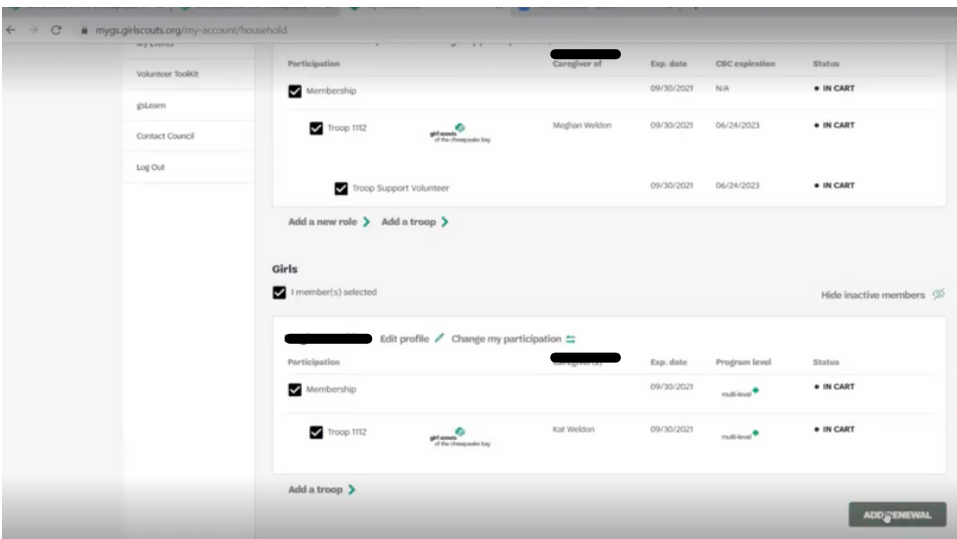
mygs.girlscouts.org/my-account/household

My Events

Volunteer Toolkit

gsLearn

Contact Council

Log Out

| Participation | | Caregiver of | Exp. date | CBC expiration | Status |
|---|---|---|---|---|---|
| Membership | | | 09/30/2021 | N/A | • IN CART |
| Troop 1112 | girl scouts of the chesapeake bay | Meghan Weldon | 09/30/2021 | 06/24/2023 | • IN CART |
| Troop Support Volunteer | | | 09/30/2021 | 06/24/2023 | • IN CART |

Add a new role > Add a troop >

Girls

1 member(s) selected

Hide inactive members

Edit profile Change my participation

| Participation | | Caregiver(s) | Exp. date | Program level | Status |
|---|---|---|---|---|---|
| Membership | | | 09/30/2021 | multi-level | • IN CART |
| Troop 1112 | girl scouts of the chesapeake bay | Kat Weldon | 09/30/2021 | multi-level | • IN CART |

Add a troop >

ADD RENEWAL